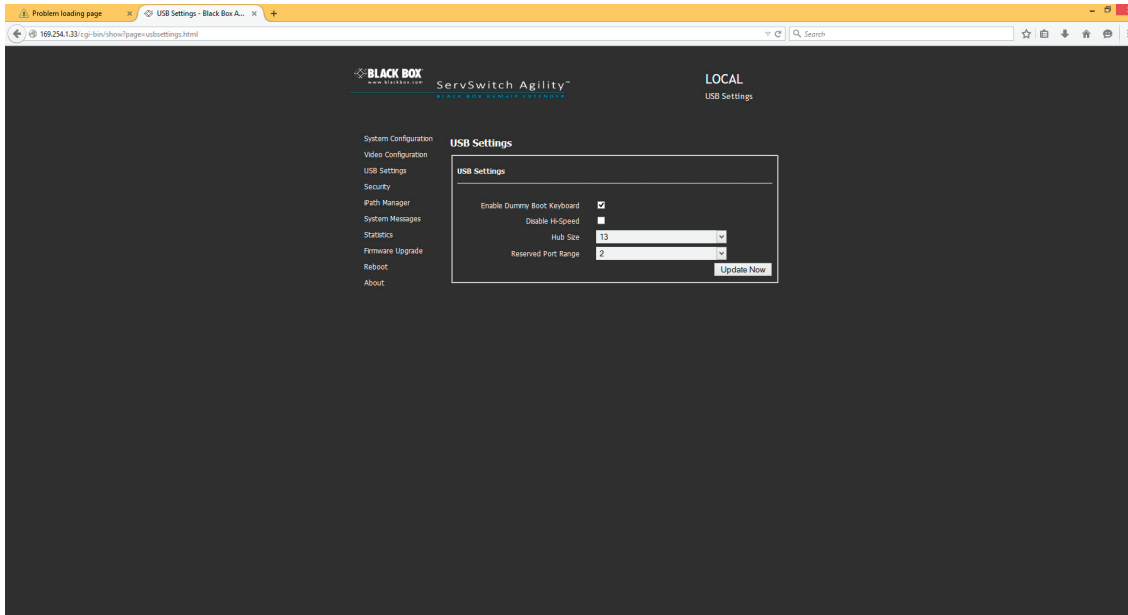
Problem loading page
USB Settings - Black Box A...
169.254.1.33/cgi-bin/show?page=usbsettings.html
Search

BLACK BOX
www.blackbox.com
ServSwitch Agility™
BLACK BOX KVM over IP EXTENDER

LOCAL
USB Settings

System Configuration
Video Configuration
USB Settings
Security
iPath Manager
System Messages
Statistics
Firmware Upgrade
Reboot
About

USB Settings

USB Settings

Enable Dummy Boot Keyboard
Disable Hi-Speed
Hub Size 13
Reserved Port Range 2
Update Now